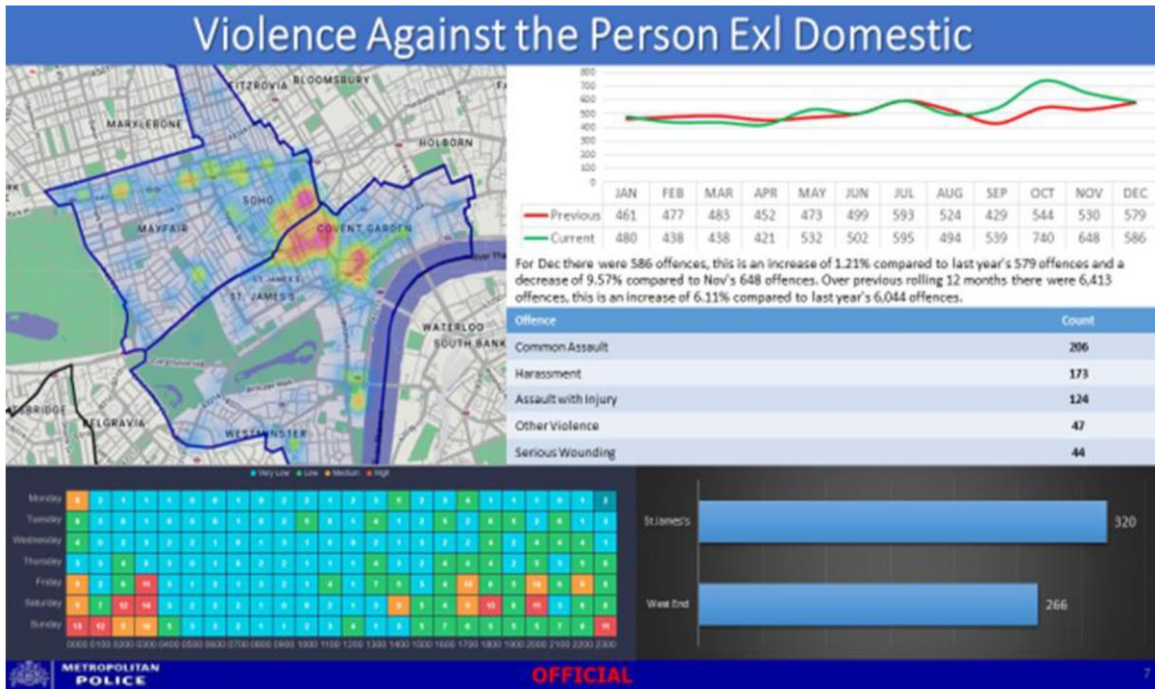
Violence Against the Person Exl Domestic

FITZROVIA BLOOMSBURY
MARYLEBONE
HOLBORN
SOHO
MAYFAIR
COVENT GARDEN
ST JAMES'S
WATERLOO
SOUTH BANK
BELGRAVIA
WESTMINSTER

800
700
600
500
400
300
200
100
0

| | JAN | FEB | MAR | APR | MAY | JUN | JUL | AUG | SEP | OCT | NOV | DEC |
|---|---|---|---|---|---|---|---|---|---|---|---|---|
| Previous | 461 | 477 | 483 | 452 | 473 | 499 | 593 | 524 | 429 | 544 | 530 | 579 |
| Current | 480 | 438 | 438 | 421 | 532 | 502 | 595 | 494 | 539 | 740 | 648 | 586 |

For Dec there were 586 offences, this is an increase of 1.21% compared to last year's 579 offences and a decrease of 9.57% compared to Nov's 648 offences. Over previous rolling 12 months there were 6,413 offences, this is an increase of 6.11% compared to last year's 6,044 offences.

| Offence | Count |
|---|---|
| Common Assault | 206 |
| Harassment | 173 |
| Assault with Injury | 124 |
| Other Violence | 47 |
| Serious Wounding | 44 |

Very Low Low Medium High

Monday
Tuesday
Wednesday
Thursday
Friday
Saturday
Sunday

0000 0100 0200 0300 0400 0500 0600 0700 0800 0900 1000 1100 1200 1300 1400 1500 1600 1700 1800 1900 2000 2100 2200 2300

St James's 320
West End 266

METROPOLITAN POLICE
OFFICIAL
7